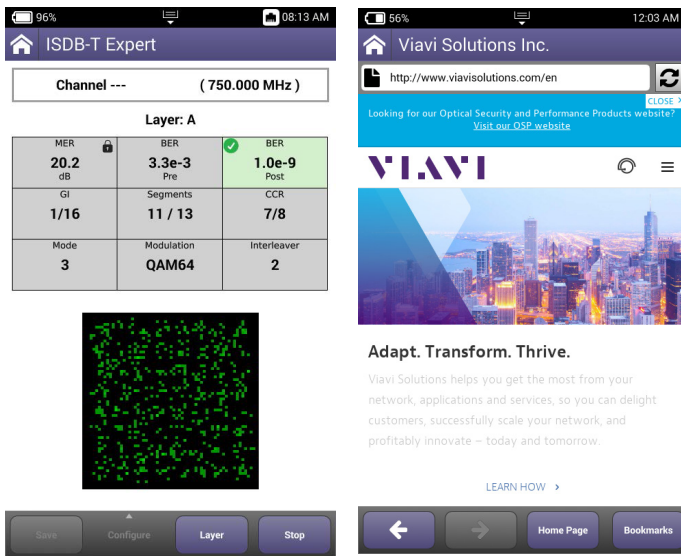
96% 08:13 AM

ISDB-T Expert

Channel --- ( 750.000 MHz )

Layer: A

| MER 20.2 dB | BER 3.3e-3 Pre | BER 1.0e-9 Post |
|---|---|---|
| GI 1/16 | Segments 11 / 13 | CCR 7/8 |
| Mode 3 | Modulation QAM64 | Interleaver 2 |

Save | Configure | Layer | Stop

56% 12:03 AM

Viavi Solutions Inc.

http://www.viavisolutions.com/en

CLOSE

Looking for our Optical Security and Performance Products website? Visit our OSP website

VIAVI

Adapt. Transform. Thrive.

Viavi Solutions helps you get the most from your network, applications and services, so you can delight customers, successfully scale your network, and profitably innovate – today and tomorrow.

LEARN HOW ›

Home Page | Bookmarks